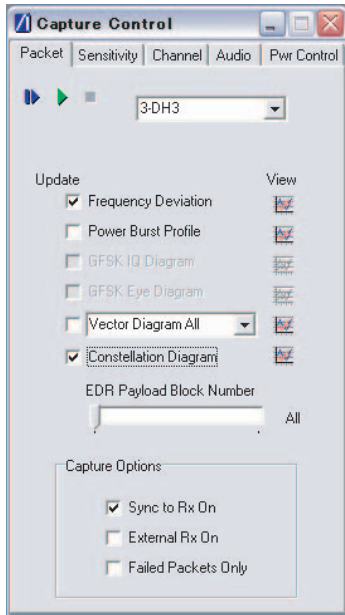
Capture Control

Packet | Sensitivity | Channel | Audio | Pwr Control

3-DH3

Update

View

Frequency Deviation

Power Burst Profile

GFSK IQ Diagram

GFSK Eye Diagram

Vector Diagram All

Constellation Diagram

EDR Payload Block Number

All

Capture Options

Sync to Rx On

External Rx On

Failed Packets Only